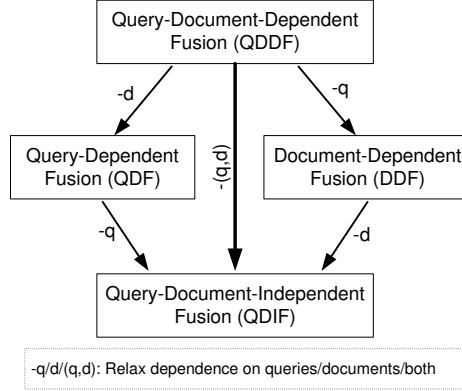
Query-Document-Dependent Fusion (QDDF)

-d

-(q,d)

-q

Query-Dependent Fusion (QDF)

Document-Dependent Fusion (DDF)

-q

-d

Query-Document-Independent Fusion (QDIF)

-q/d/(q,d): Relax dependence on queries/documents/both